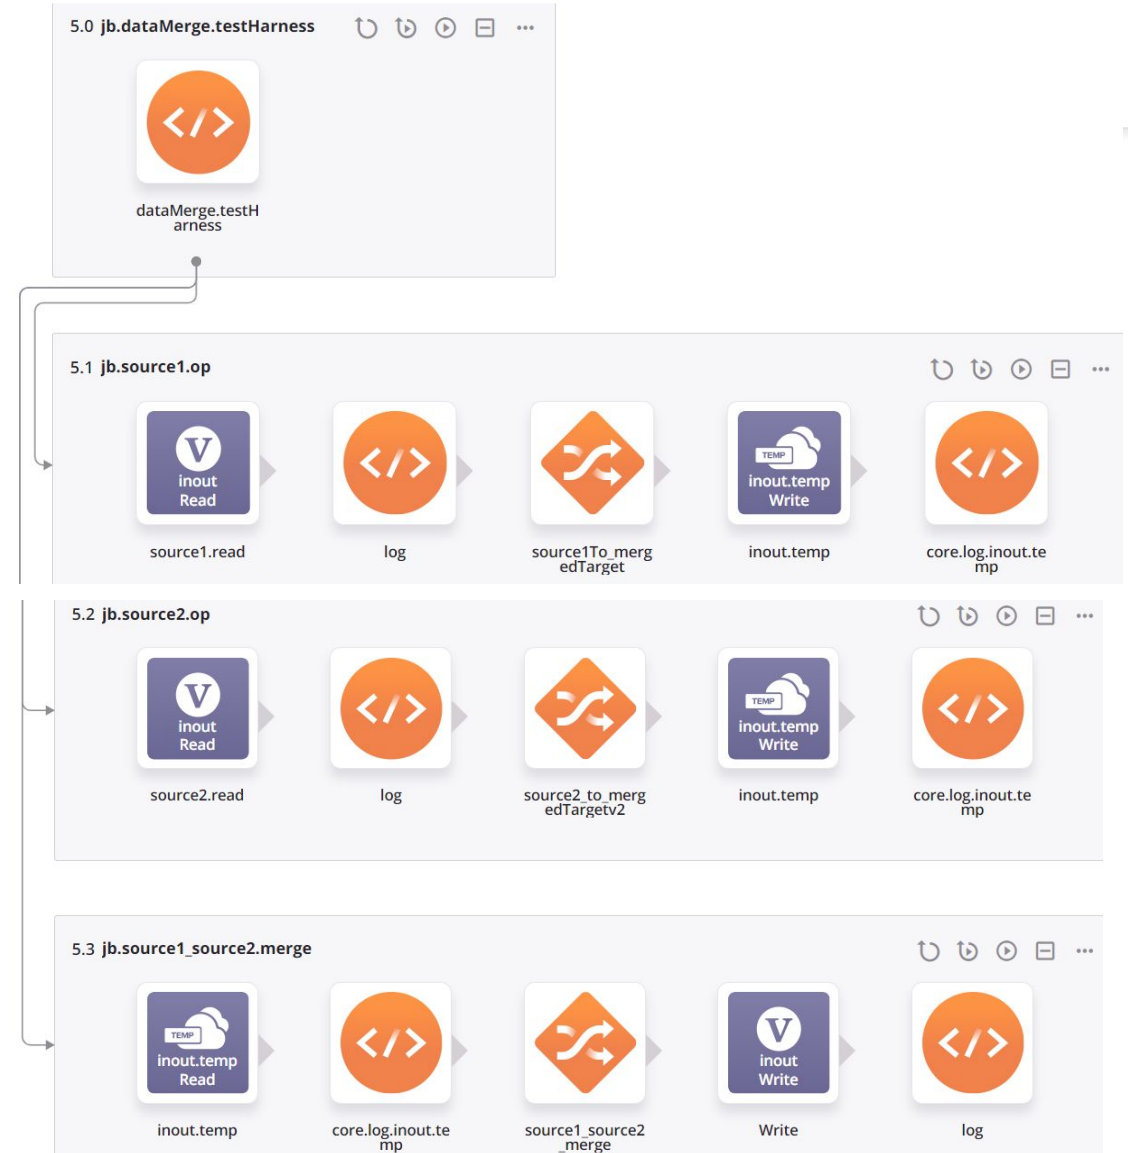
5.0 jb.dataMerge.testHarness

dataMerge.testHarness

5.1 jb.source1.op

V inout Read

source1.read

log

source1To_mergedTarget

TEMP inout.temp Write

inout.temp

core.log.inout.temp

5.2 jb.source2.op

V inout Read

source2.read

log

source2_to_mergedTargetv2

TEMP inout.temp Write

inout.temp

core.log.inout.temp

5.3 jb.source1_source2.merge

TEMP inout.temp Read

inout.temp

core.log.inout.temp

source1_source2_merge

V inout Write

Write

log